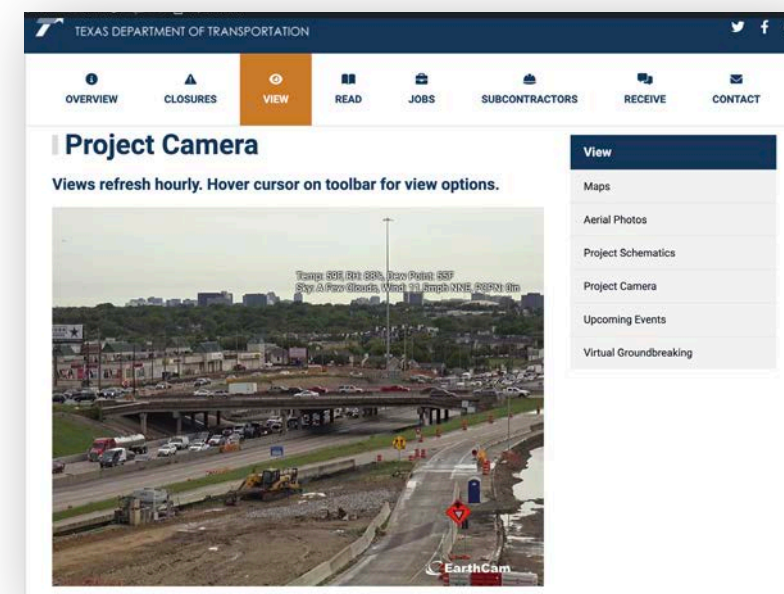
TEXAS DEPARTMENT OF TRANSPORTATION

OVERVIEW CLOSURES VIEW READ JOBS SUBCONTRACTORS RECEIVE CONTACT

Project Camera

Views refresh hourly. Hover cursor on toolbar for view options.

Temp: 59F, RH: 88%, Dew Point: 55F
Sky: A Few Clouds, Wind: 11.5mph NNE, PRCPN: 0in

EarthCam

View
Maps
Aerial Photos
Project Schematics
Project Camera
Upcoming Events
Virtual Groundbreaking